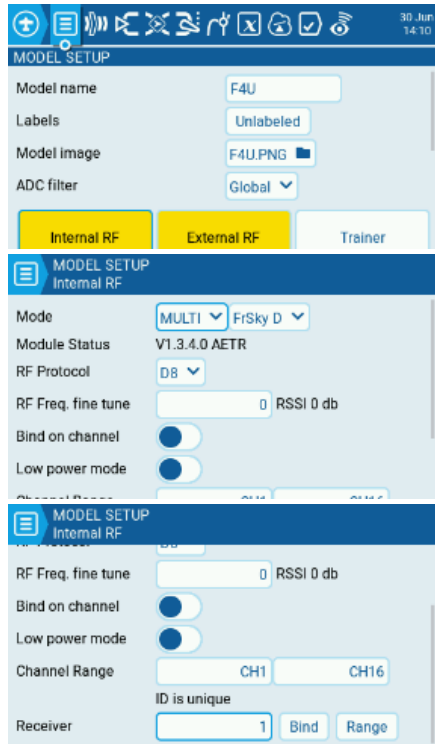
30 Jun
14:10

MODEL SETUP

| | |
|---|---|
| Model name | F4U |
| Labels | Unlabeled |
| Model image | F4U.PNG |
| ADC filter | Global |

Internal RF
External RF
Trainer

MODEL SETUP
Internal RF

| | |
|---|---|
| Mode | MULTI FrSky D |
| Module Status | V1.3.4.0 AETR |
| RF Protocol | D8 |
| RF Freq. fine tune | 0 RSSI 0 db |
| Bind on channel | |
| Low power mode | |

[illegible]

MODEL SETUP
Internal RF

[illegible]

| | |
|---|---|
| RF Freq. fine tune | 0 RSSI 0 db |
| Bind on channel | |
| Low power mode | |
| Channel Range | CH1 CH16 |
| | ID is unique |
| Receiver | 1 Bind Range |